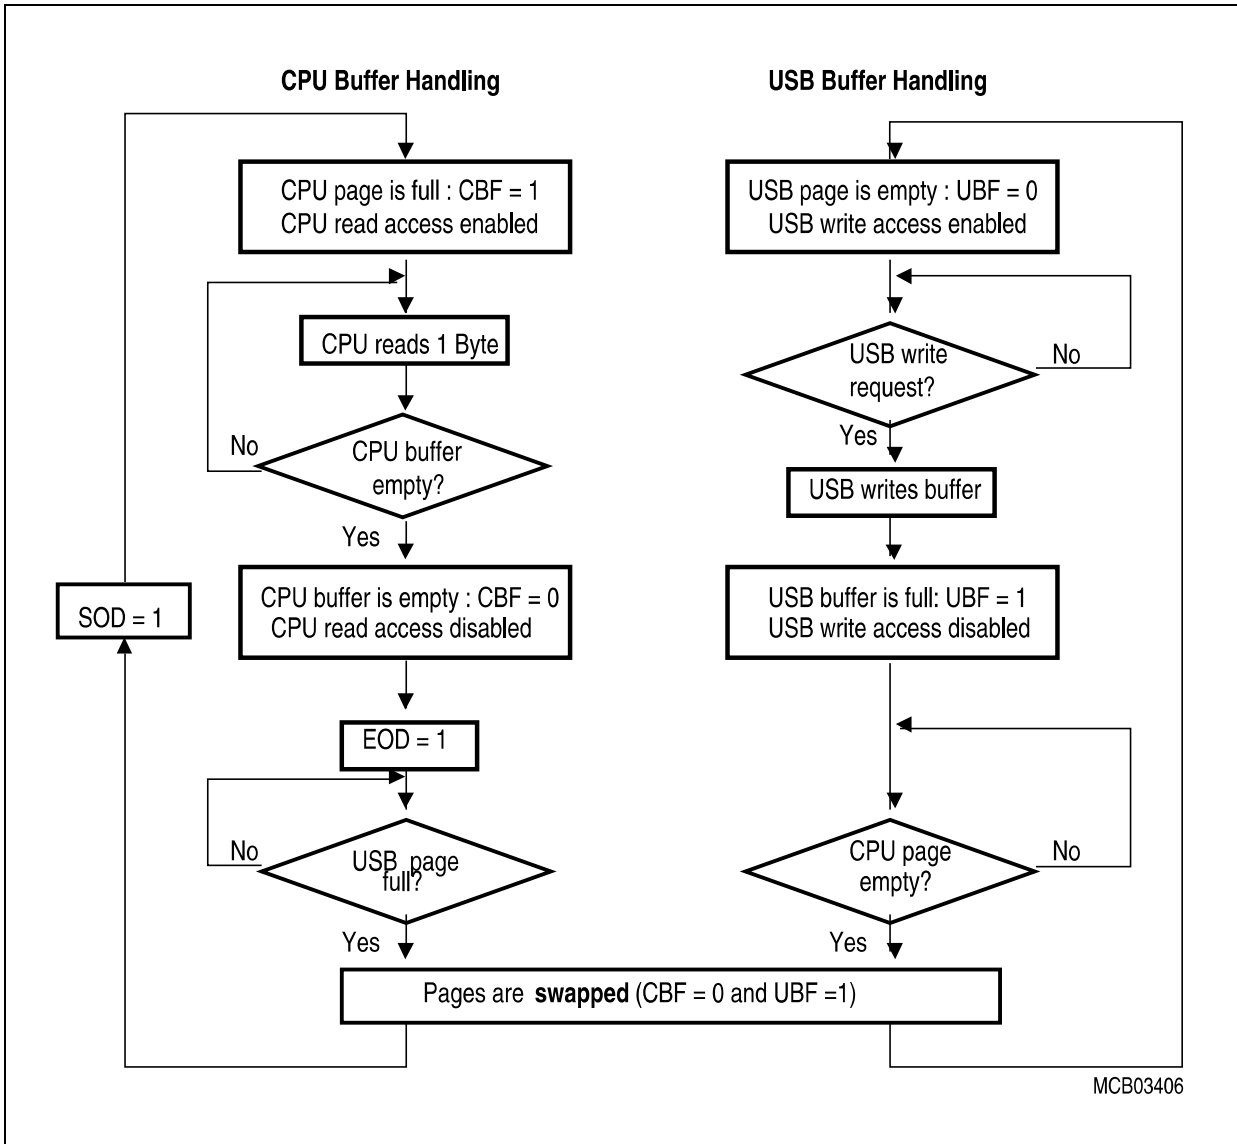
CPU Buffer Handling

USB Buffer Handling

CPU page is full : CBF = 1
CPU read access enabled

CPU reads 1 Byte

No

CPU buffer empty?

Yes

CPU buffer is empty : CBF = 0
CPU read access disabled

EOD = 1

No

USB page full?

Yes

SOD = 1

USB page is empty : UBF = 0
USB write access enabled

USB write request?

No

Yes

USB writes buffer

USB buffer is full: UBF = 1
USB write access disabled

CPU page empty?

No

Yes

Pages are **swapped** (CBF = 0 and UBF =1)

MCB03406